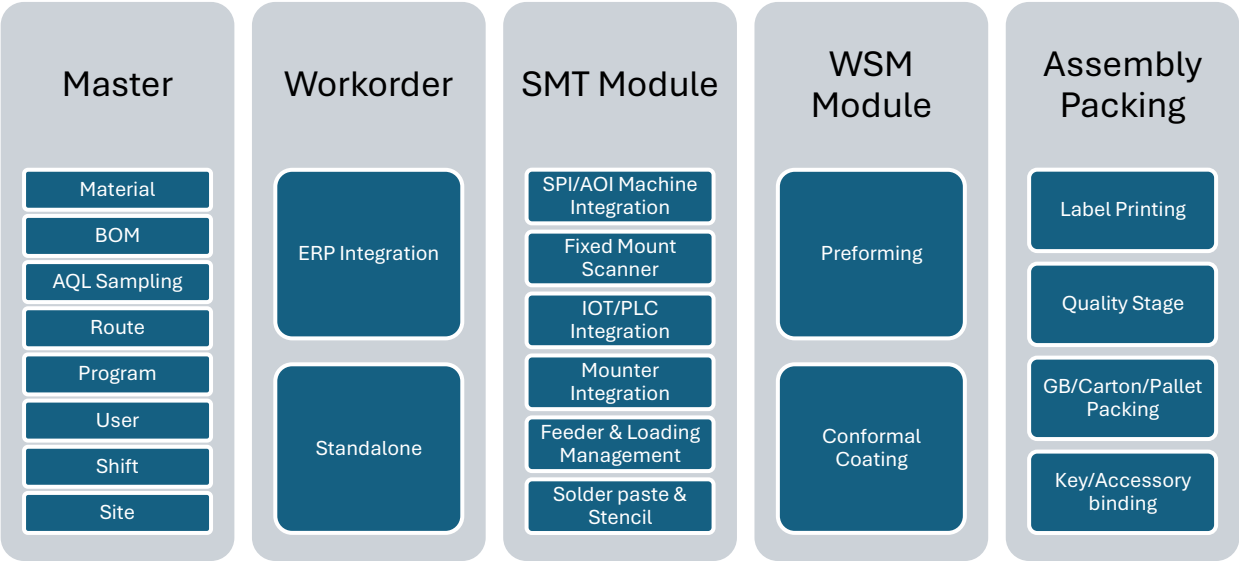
Master

Material

BOM

AQL Sampling

Route

Program

User

Shift

Site

Workorder

ERP Integration

Standalone

SMT Module

SPI/AOI Machine Integration

Fixed Mount Scanner

IOT/PLC Integration

Mounter Integration

Feeder & Loading Management

Solder paste & Stencil

WSM Module

Preforming

Conformal Coating

Assembly Packing

Label Printing

Quality Stage

GB/Carton/Pallet Packing

Key/Accessory binding